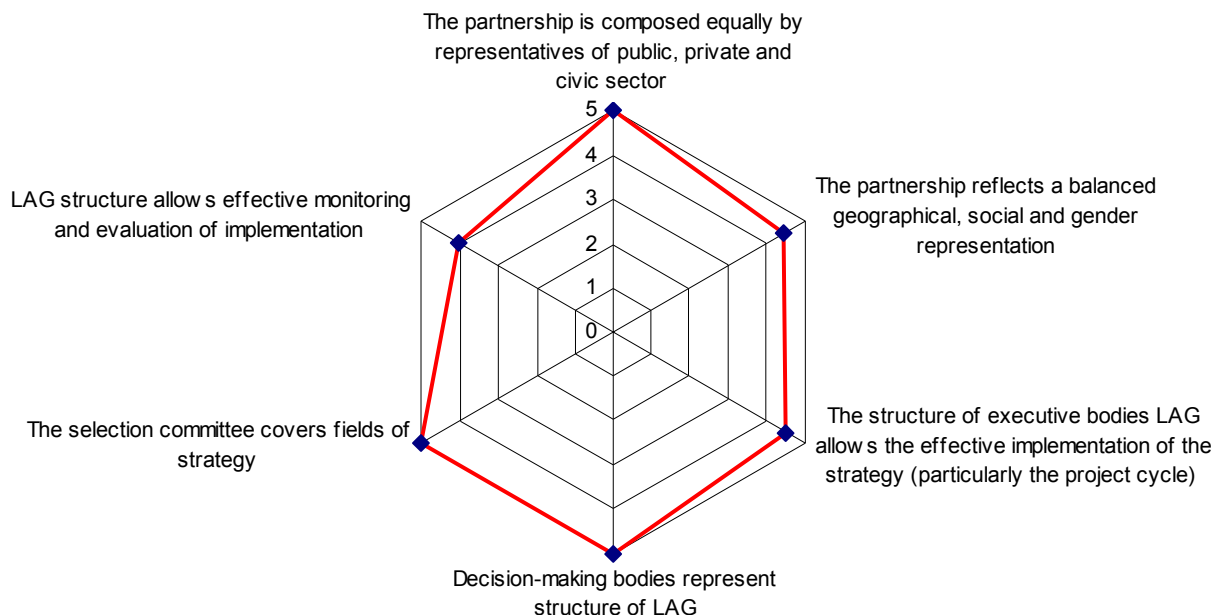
The partnership is composed equally by representatives of public, private and civic sector

5
4
3
2
1
0

The partnership reflects a balanced geographical, social and gender representation

The structure of executive bodies LAG allow s the effective implementation of the strategy (particularly the project cycle)

Decision-making bodies represent structure of LAG

The selection committee covers fields of strategy

LAG structure allow s effective monitoring and evaluation of implementation